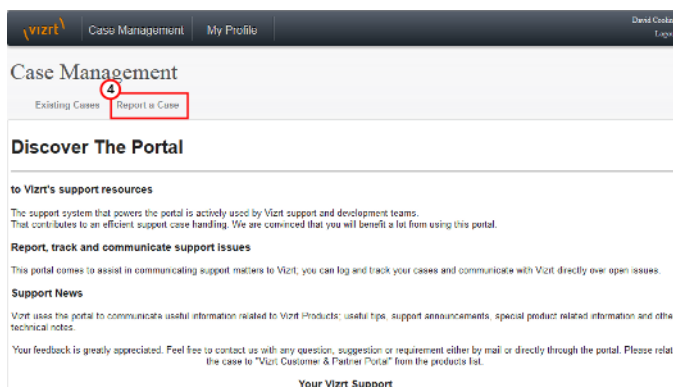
vizrt Case Management My Profile David Cooke Logo

Case Management

Existing Cases 4 Report a Case

Discover The Portal

to Vizrt's support resources

The support system that powers the portal is actively used by Vizrt support and development teams. That contributes to an efficient support case handling. We are convinced that you will benefit a lot from using this portal.

Report, track and communicate support issues

This portal comes to assist in communicating support matters to Vizrt, you can log and track your cases and communicate with Vizrt directly over open issues.

Support News

Vizrt uses the portal to communicate useful information related to Vizrt Products: useful tips, support announcements, special product related information and othe technical notes.

Your feedback is greatly appreciated. Feel free to contact us with any question, suggestion or requirement either by mail or directly through the portal. Please relat the case to "Vizrt Customer & Partner Portal" from the products list.

Your Vizrt Support